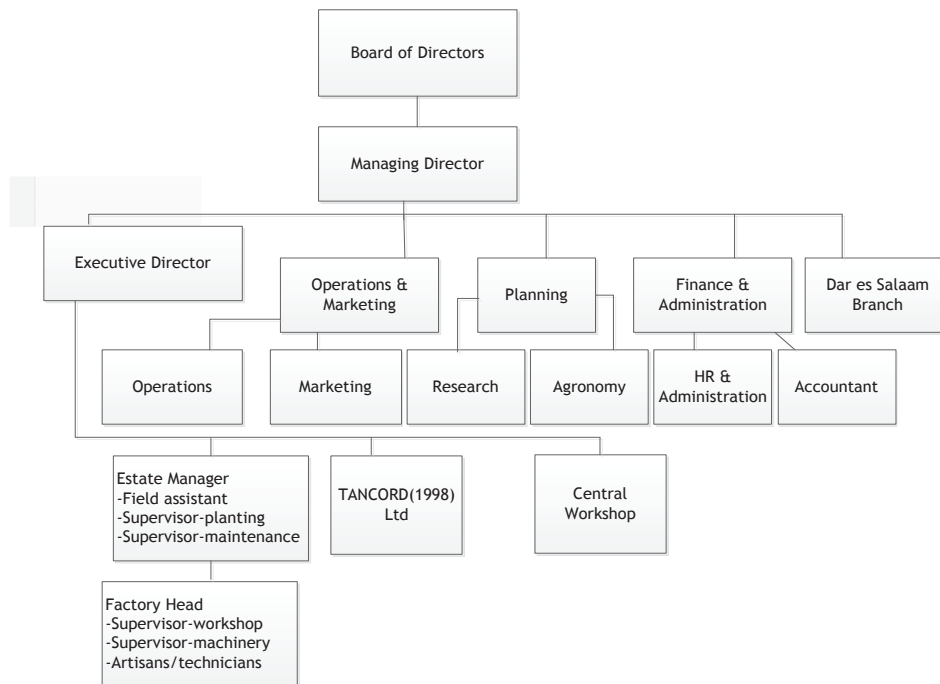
Board of Directors

Managing Director

Executive Director

Operations & Marketing

Planning

Finance & Administration

Dar es Salaam Branch

Operations

Marketing

Research

Agronomy

HR & Administration

Accountant

Estate Manager
-Field assistant
-Supervisor-planting
-Supervisor-maintenance

TANCORD(1998) Ltd

Central Workshop

Factory Head
-Supervisor-workshop
-Supervisor-machinery
-Artisans/technicians